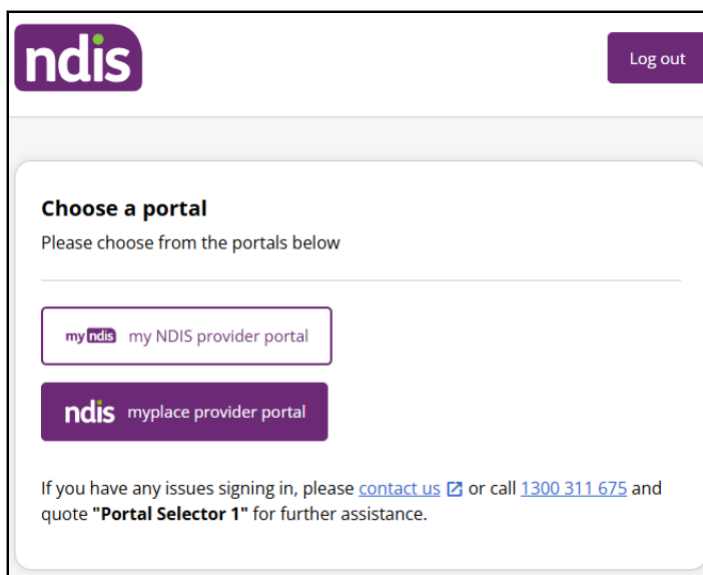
ndis

Log out

Choose a portal

Please choose from the portals below

my ndis my NDIS provider portal

ndis myplace provider portal

If you have any issues signing in, please contact us or call 1300 311 675 and quote **"Portal Selector 1"** for further assistance.